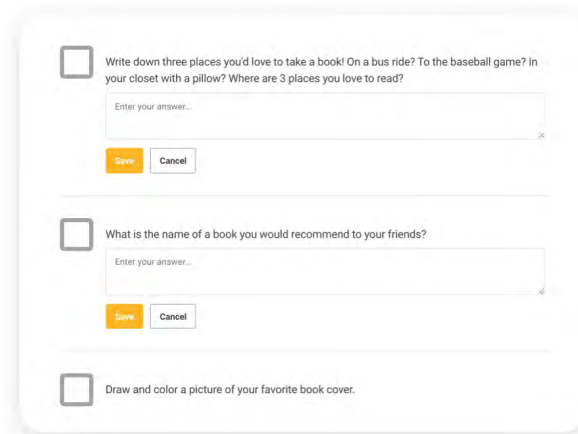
Write down three places you'd love to take a book! On a bus ride? To the baseball game? In your closet with a pillow? Where are 3 places you love to read?

Enter your answer...

Save Cancel

What is the name of a book you would recommend to your friends?

Enter your answer...

Save Cancel

Draw and color a picture of your favorite book cover.